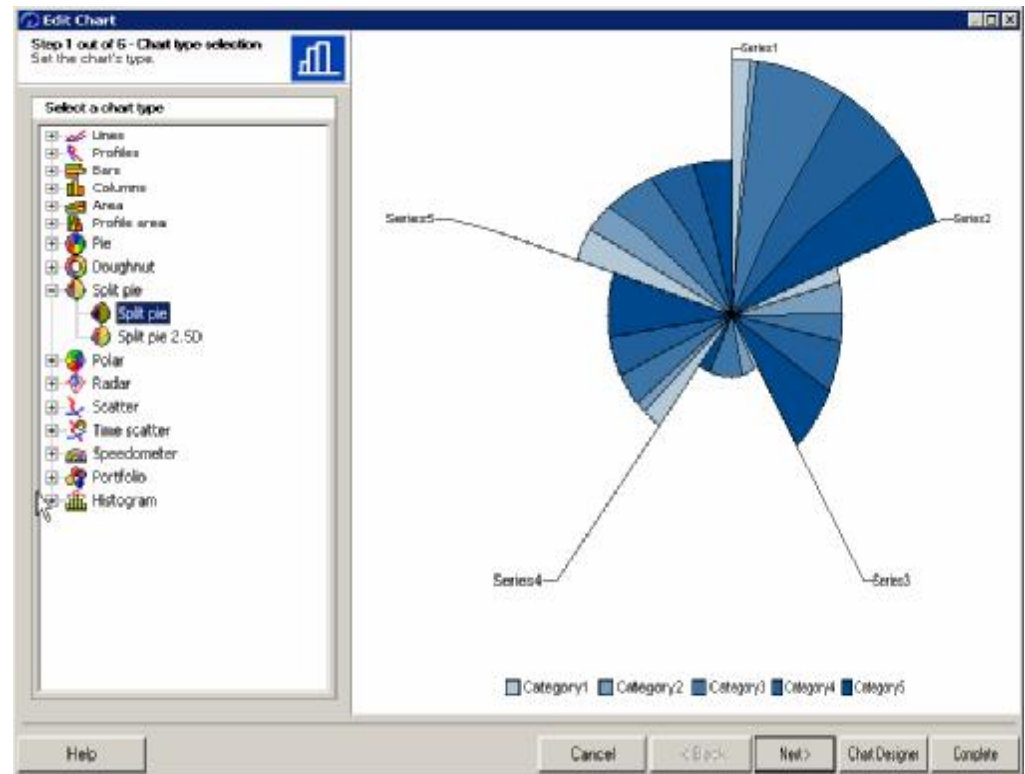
Edit Chart

Step 1 out of 6 - Chart type selection
Set the chart's type.

Select a chart type

Lines
Profiles
Bars
Columns
Area
Profile area
Pie
Doughnut
Split pie
Split pie
Split pie 2.5D
Polar
Radar
Scatter
Time scatter
Speedometer
Portfolio
Histogram

Series1
Series2
Series3
Series4
Series5

Category1 Category2 Category3 Category4 Category5

Help
Cancel
<Back
Next>
Chart Designer
Complete